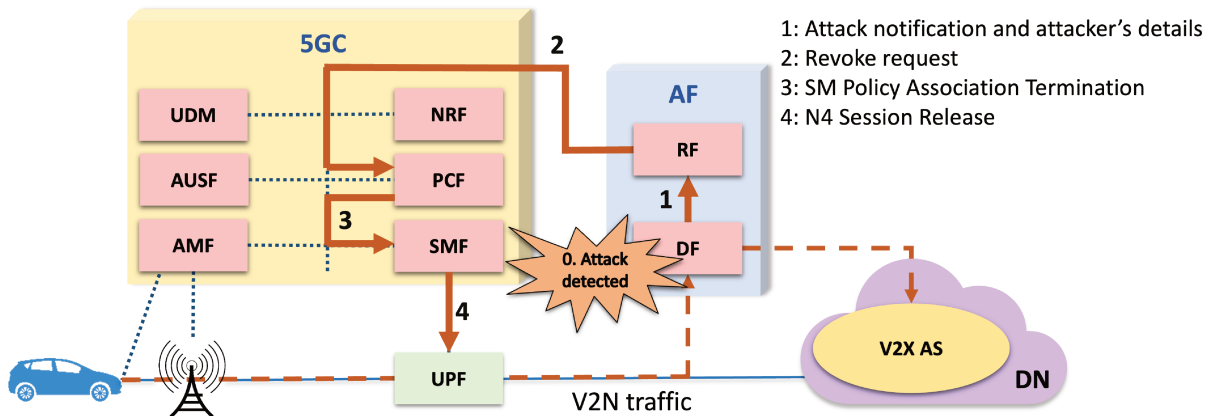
1: Attack notification and attacker's details
2: Revoke request
3: SM Policy Association Termination
4: N4 Session Release

5GC

UDM

NRF

AUSF

PCF

AMF

SMF

2

3

4

AF

RF

1

DF

0. Attack detected

UPF

V2X AS

DN

V2N traffic